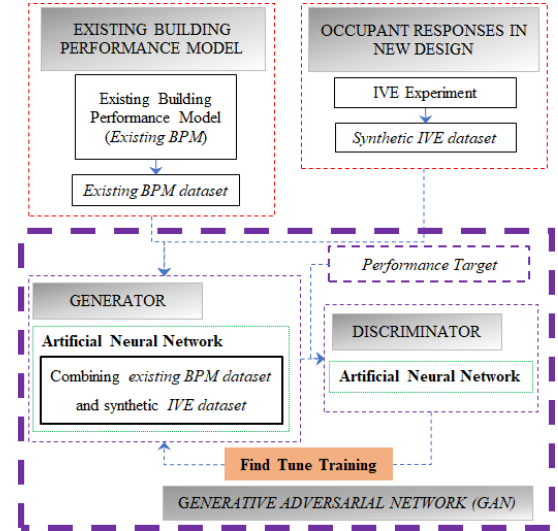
EXISTING BUILDING PERFORMANCE MODEL

Existing Building Performance Model (Existing BPM)

Existing BPM dataset

OCCUPANT RESPONSES IN NEW DESIGN

IVE Experiment

Synthetic IVE dataset

Performance Target

GENERATOR

Artificial Neural Network

Combining existing BPM dataset and synthetic IVE dataset

DISCRIMINATOR

Artificial Neural Network

Find Tune Training

GENERATIVE ADVERSARIAL NETWORK (GAN)